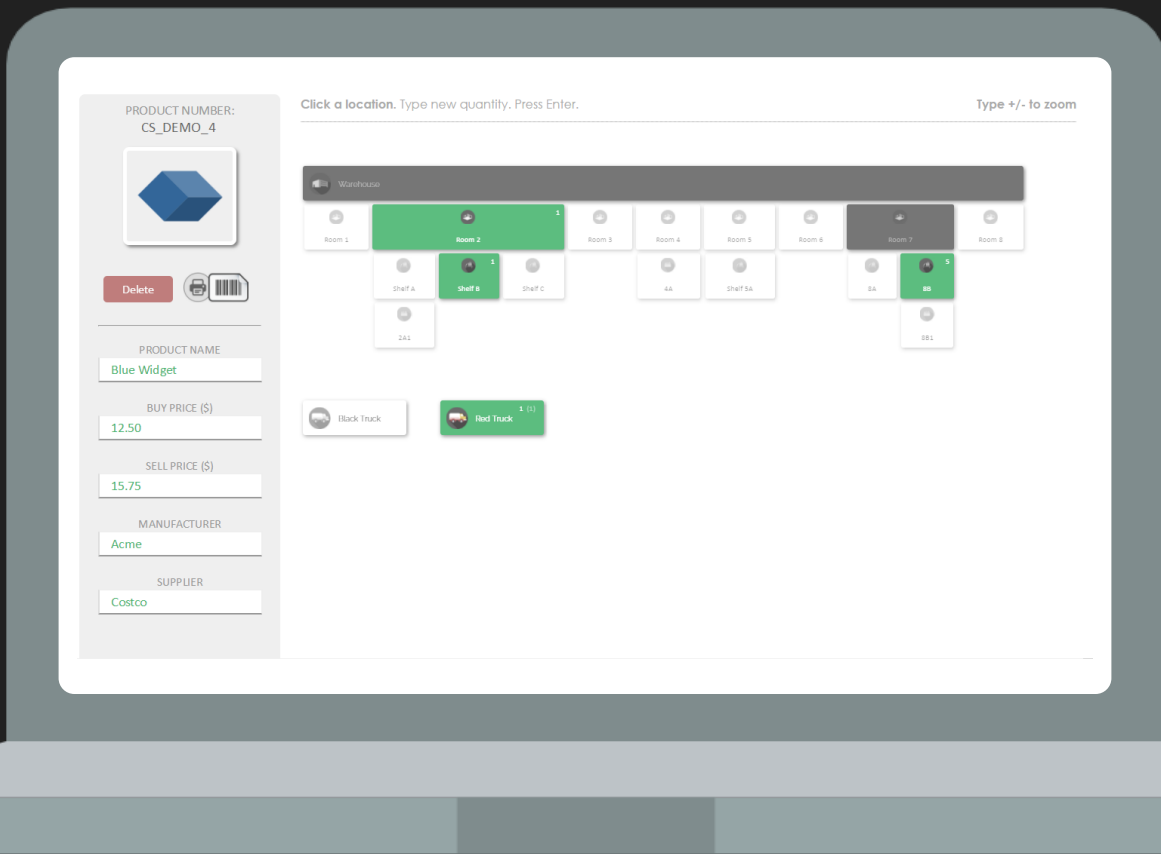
PRODUCT NUMBER:
CS_DEMO_4

Delete

PRODUCT NAME
Blue Widget

BUY PRICE ($)
12.50

SELL PRICE ($)
15.75

MANUFACTURER
Acme

SUPPLIER
Costco

Click a location. Type new quantity. Press Enter.

Type +/- to zoom

Warehouse

Room 1
Room 2 1
Room 3
Room 4
Room 5
Room 6
Room 7
Room 8

Shelf A
Shelf B 1
Shelf C
4A
Shelf 5A
8A
8B 5

2A1
8B1

Black Truck
Red Truck 1 (1)